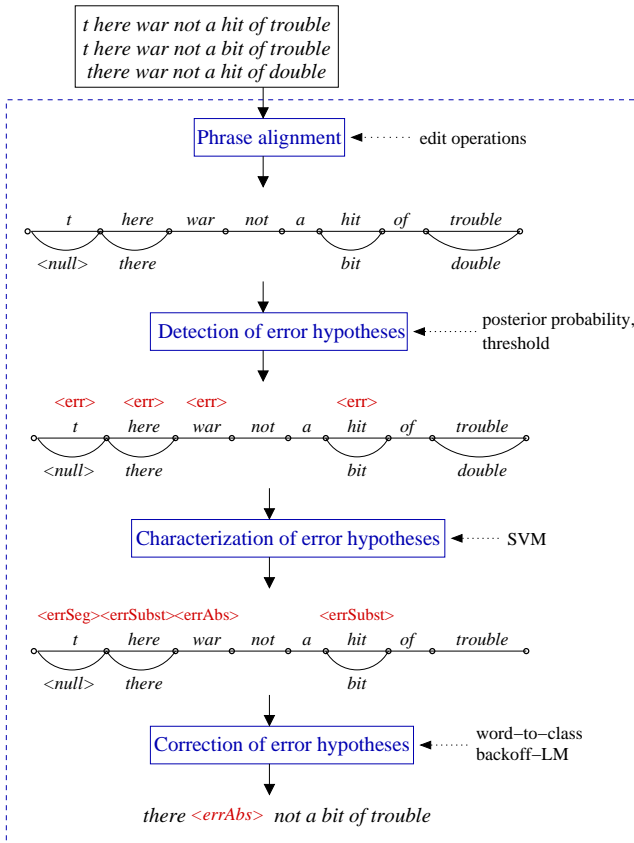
t here war not a hit of trouble
t here war not a bit of trouble
there war not a hit of double

Phrase alignment
edit operations

t here war not a hit of trouble
<null> there bit double

Detection of error hypotheses
posterior probability, threshold

<err> <err> <err> <err>
t here war not a hit of trouble
<null> there bit double

Characterization of error hypotheses
SVM

<errSeg><errSubst><errAbs> <errSubst>
t here war not a hit of trouble
<null> there bit

Correction of error hypotheses
word–to–class backoff–LM

there <errAbs> not a bit of trouble